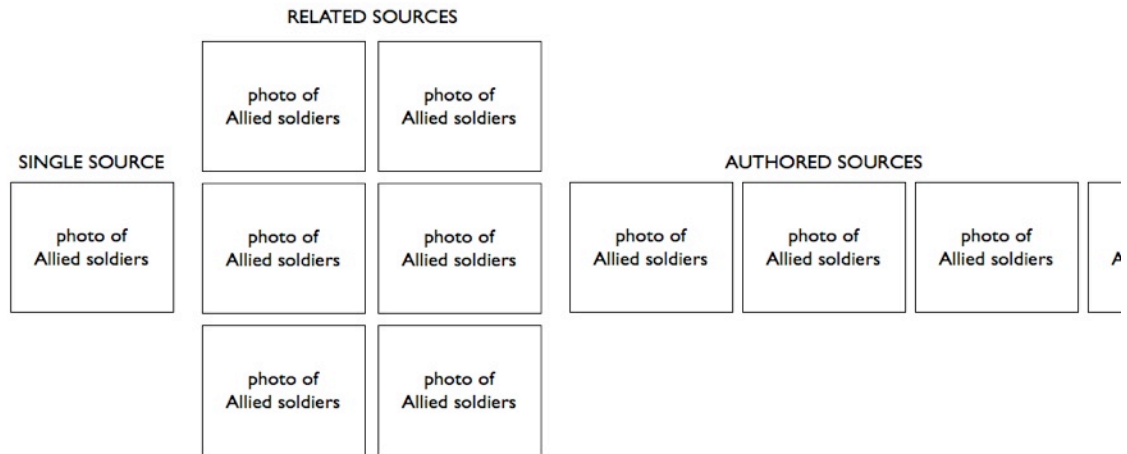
RELATED SOURCES

photo of Allied soldiers

photo of Allied soldiers

SINGLE SOURCE

photo of Allied soldiers

photo of Allied soldiers

photo of Allied soldiers

AUTHORED SOURCES

photo of Allied soldiers

photo of Allied soldiers

photo of Allied soldiers

A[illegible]

photo of Allied soldiers

photo of Allied soldiers